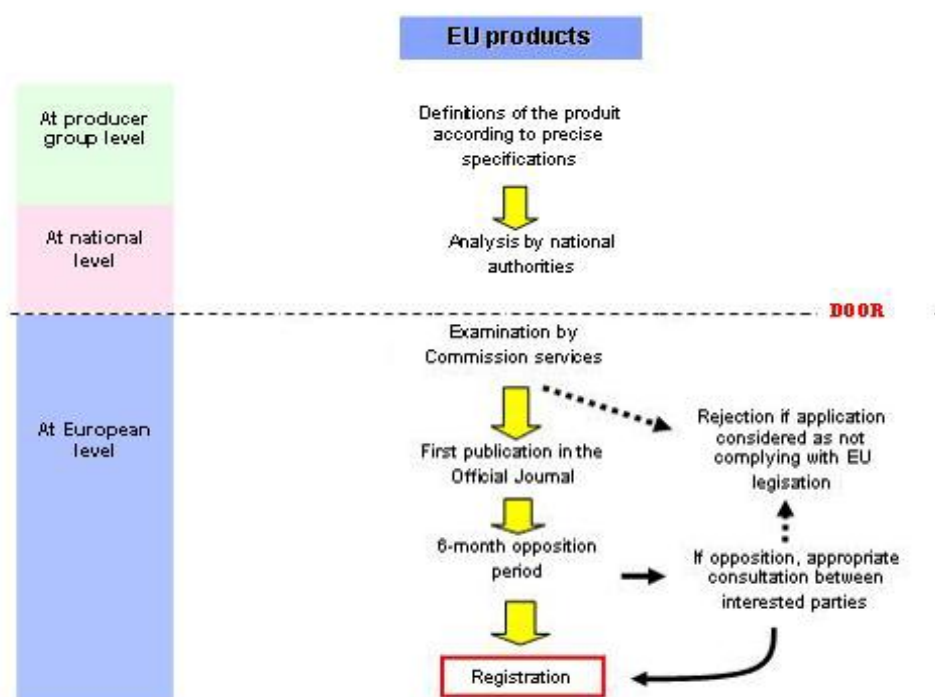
EU products

At producer group level

Definitions of the produit according to precise specifications

At national level

Analysis by national authorities

DOOR

At European level

Examination by Commission services

Rejection if application considered as not complying with EU legisation

First publication in the Official Journal

6-month opposition period

If opposition, appropriate consultation between interested parties

Registration